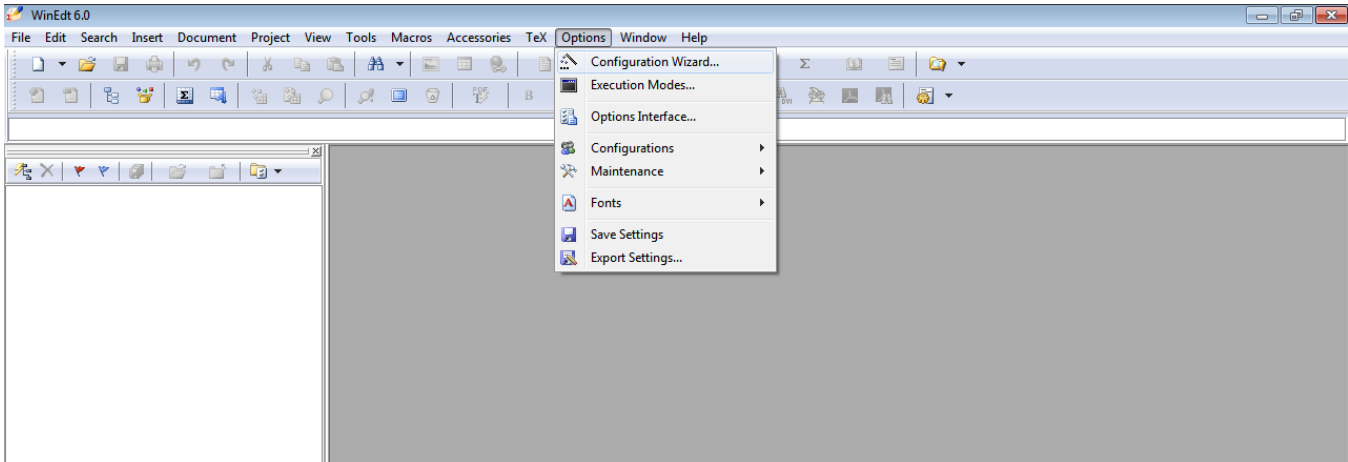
WinEdt 6.0

File Edit Search Insert Document Project View Tools Macros Accessories TeX Options Window Help

Configuration Wizard...
Execution Modes...
Options Interface...
Configurations
Maintenance
Fonts
Save Settings
Export Settings...